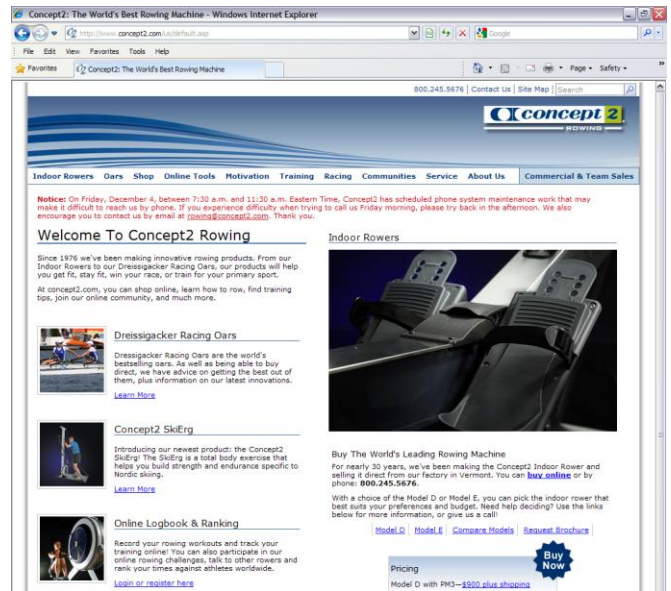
Concept2: The World's Best Rowing Machine - Windows Internet Explorer

http://www.concept2.com/us/default.asp

Google

File Edit View Favorites Tools Help

Favorites

Concept2: The World's Best Rowing Machine

Page Safety

800.245.5676 | Contact Us | Site Map | Search

concept2 ROWING

Indoor Rowers Oars Shop Online Tools Motivation Training Racing Communities Service About Us Commercial & Team Sales

Notice: On Friday, December 4, between 7:30 a.m. and 11:30 a.m. Eastern Time, Concept2 has scheduled phone system maintenance work that may make it difficult to reach us by phone. If you experience difficulty when trying to call us Friday morning, please try back in the afternoon. We also encourage you to contact us by email at rowing@concept2.com. Thank you.

Welcome To Concept2 Rowing

Since 1976 we've been making innovative rowing products. From our Indoor Rowers to our Dreissigacker Racing Oars, our products will help you get fit, stay fit, win your race, or train for your primary sport.

At concept2.com, you can shop online, learn how to row, find training tips, join our online community, and much more.

Dreissigacker Racing Oars

Dreissigacker Racing Oars are the world's bestselling oars. As well as being able to buy direct, we have advice on getting the best out of them, plus information on our latest innovations.

Learn More

Concept2 SkiErg

Introducing our newest product: the Concept2 SkiErg! The SkiErg is a total body exercise that helps you build strength and endurance specific to Nordic skiing.

Learn More

Online Logbook & Ranking

Record your rowing workouts and track your training online! You can also participate in our online rowing challenges, talk to other rowers and rank your times against athletes worldwide.

Login or register here

Indoor Rowers

Buy The World's Leading Rowing Machine

For nearly 30 years, we've been making the Concept2 Indoor Rower and selling it direct from our factory in Vermont. You can buy online or by phone: 800.245.5676.

With a choice of the Model D or Model E, you can pick the indoor rower that best suits your preferences and budget. Need help deciding? Use the links below for more information, or give us a call!

Model D | Model E | Compare Models | Request Brochure

Buy Now

Pricing

Model D with PM3—$900 plus shipping